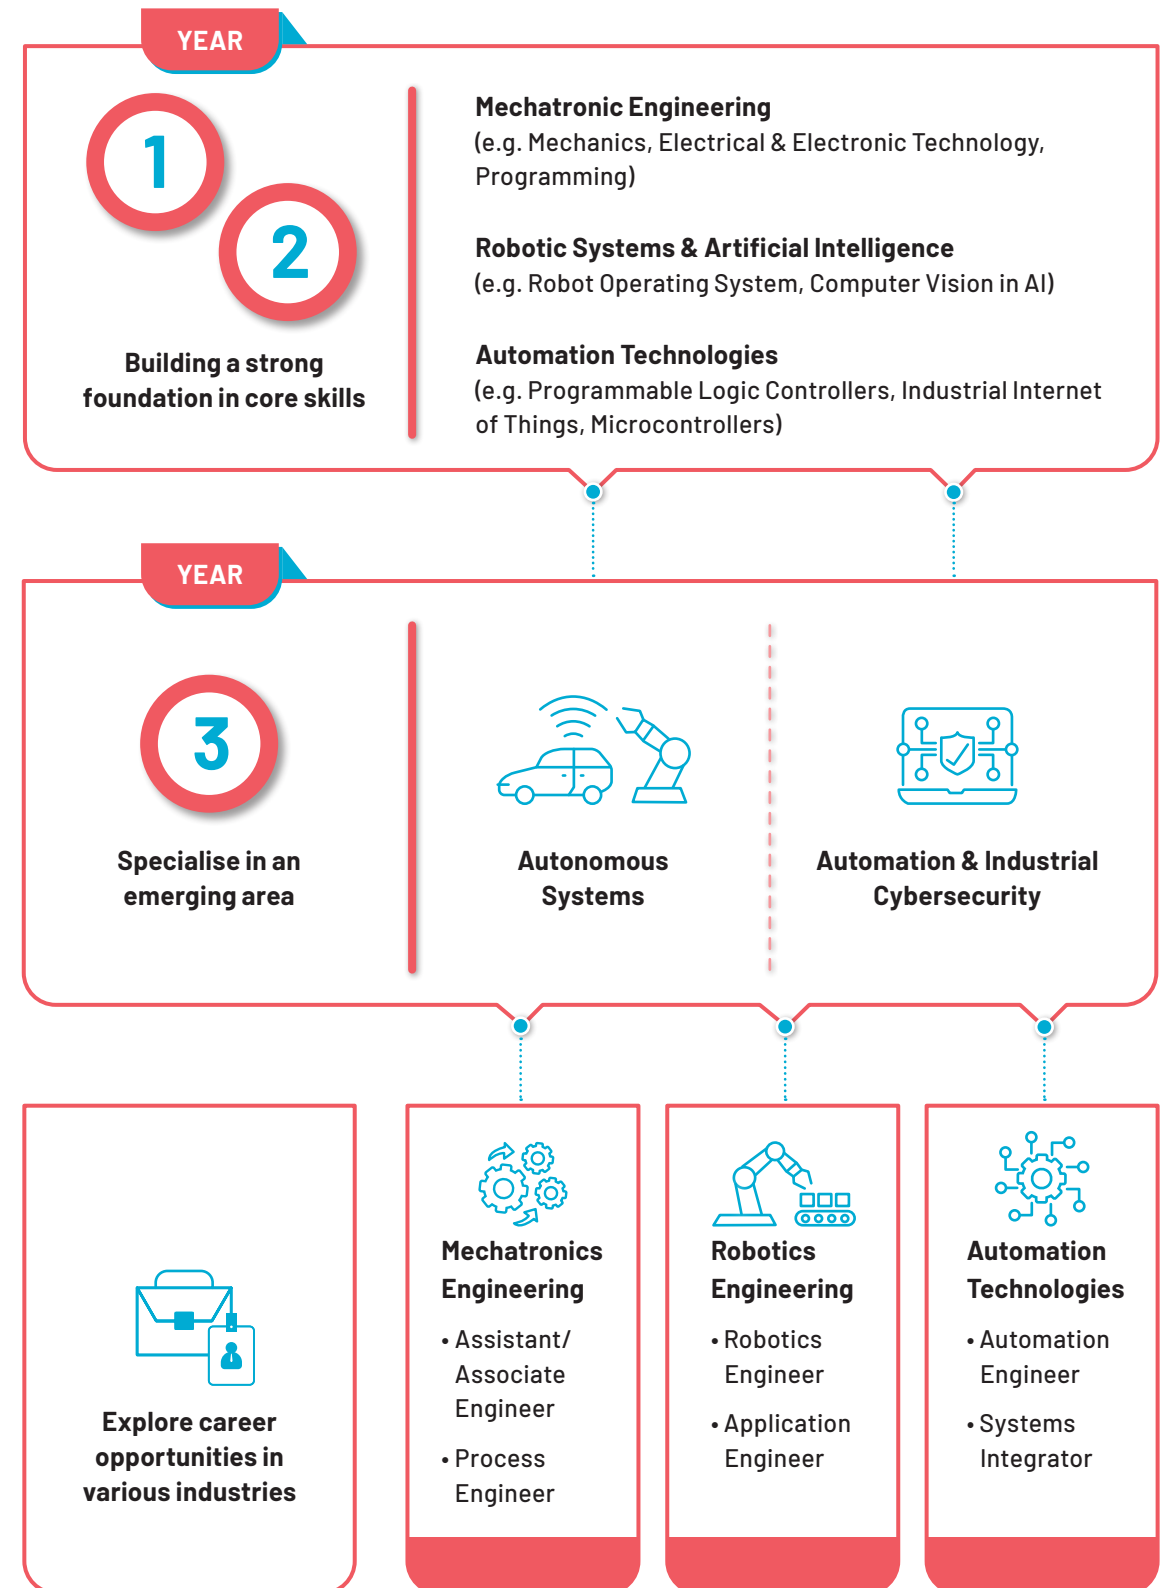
YEAR

1

2

Building a strong foundation in core skills

**Mechatronic Engineering**
(e.g. Mechanics, Electrical & Electronic Technology, Programming)

**Robotic Systems & Artificial Intelligence**
(e.g. Robot Operating System, Computer Vision in AI)

**Automation Technologies**
(e.g. Programmable Logic Controllers, Industrial Internet of Things, Microcontrollers)

YEAR

3

Specialise in an emerging area

Autonomous Systems

Automation & Industrial Cybersecurity

Explore career opportunities in various industries

Mechatronics Engineering
• Assistant/ Associate Engineer
• Process Engineer

Robotics Engineering
• Robotics Engineer
• Application Engineer

Automation Technologies
• Automation Engineer
• Systems Integrator